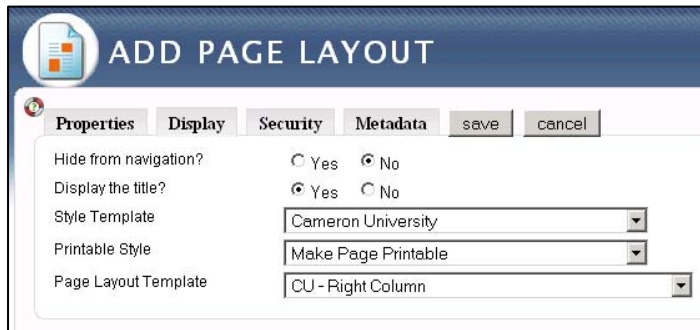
ADD PAGE LAYOUT

Properties | Display | Security | Metadata | save | cancel

| | |
|---|---|
| Hide from navigation? | Yes No |
| Display the title? | Yes No |
| Style Template | Cameron University |
| Printable Style | Make Page Printable |
| Page Layout Template | CU - Right Column |